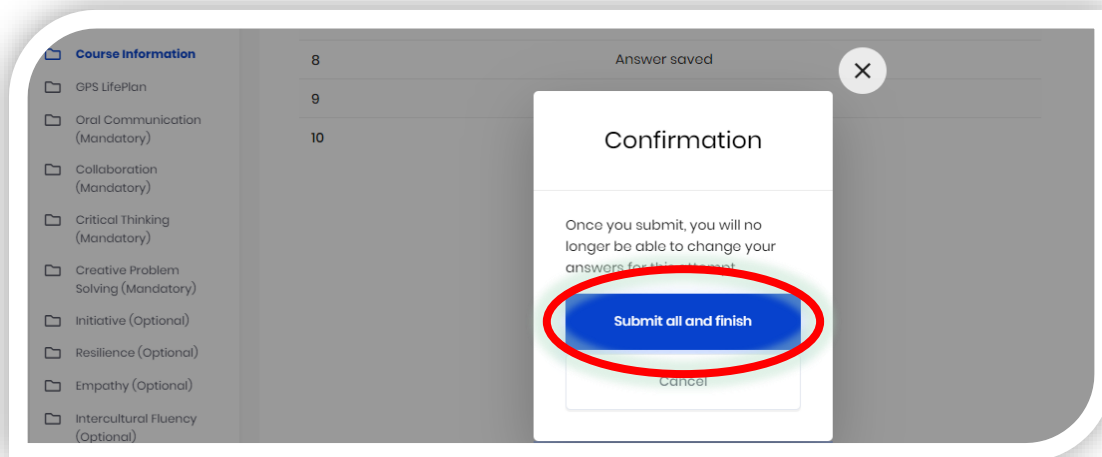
Course Information
GPS LifePlan
Oral Communication (Mandatory)
Collaboration (Mandatory)
Critical Thinking (Mandatory)
Creative Problem Solving (Mandatory)
Initiative (Optional)
Resilience (Optional)
Empathy (Optional)
Intercultural Fluency (Optional)

| | |
|---|---|
| 8 | Answer saved |
| 9 | |
| 10 | |

×

Confirmation

Once you submit, you will no longer be able to change your answers for this attempt.

Submit all and finish

Cancel